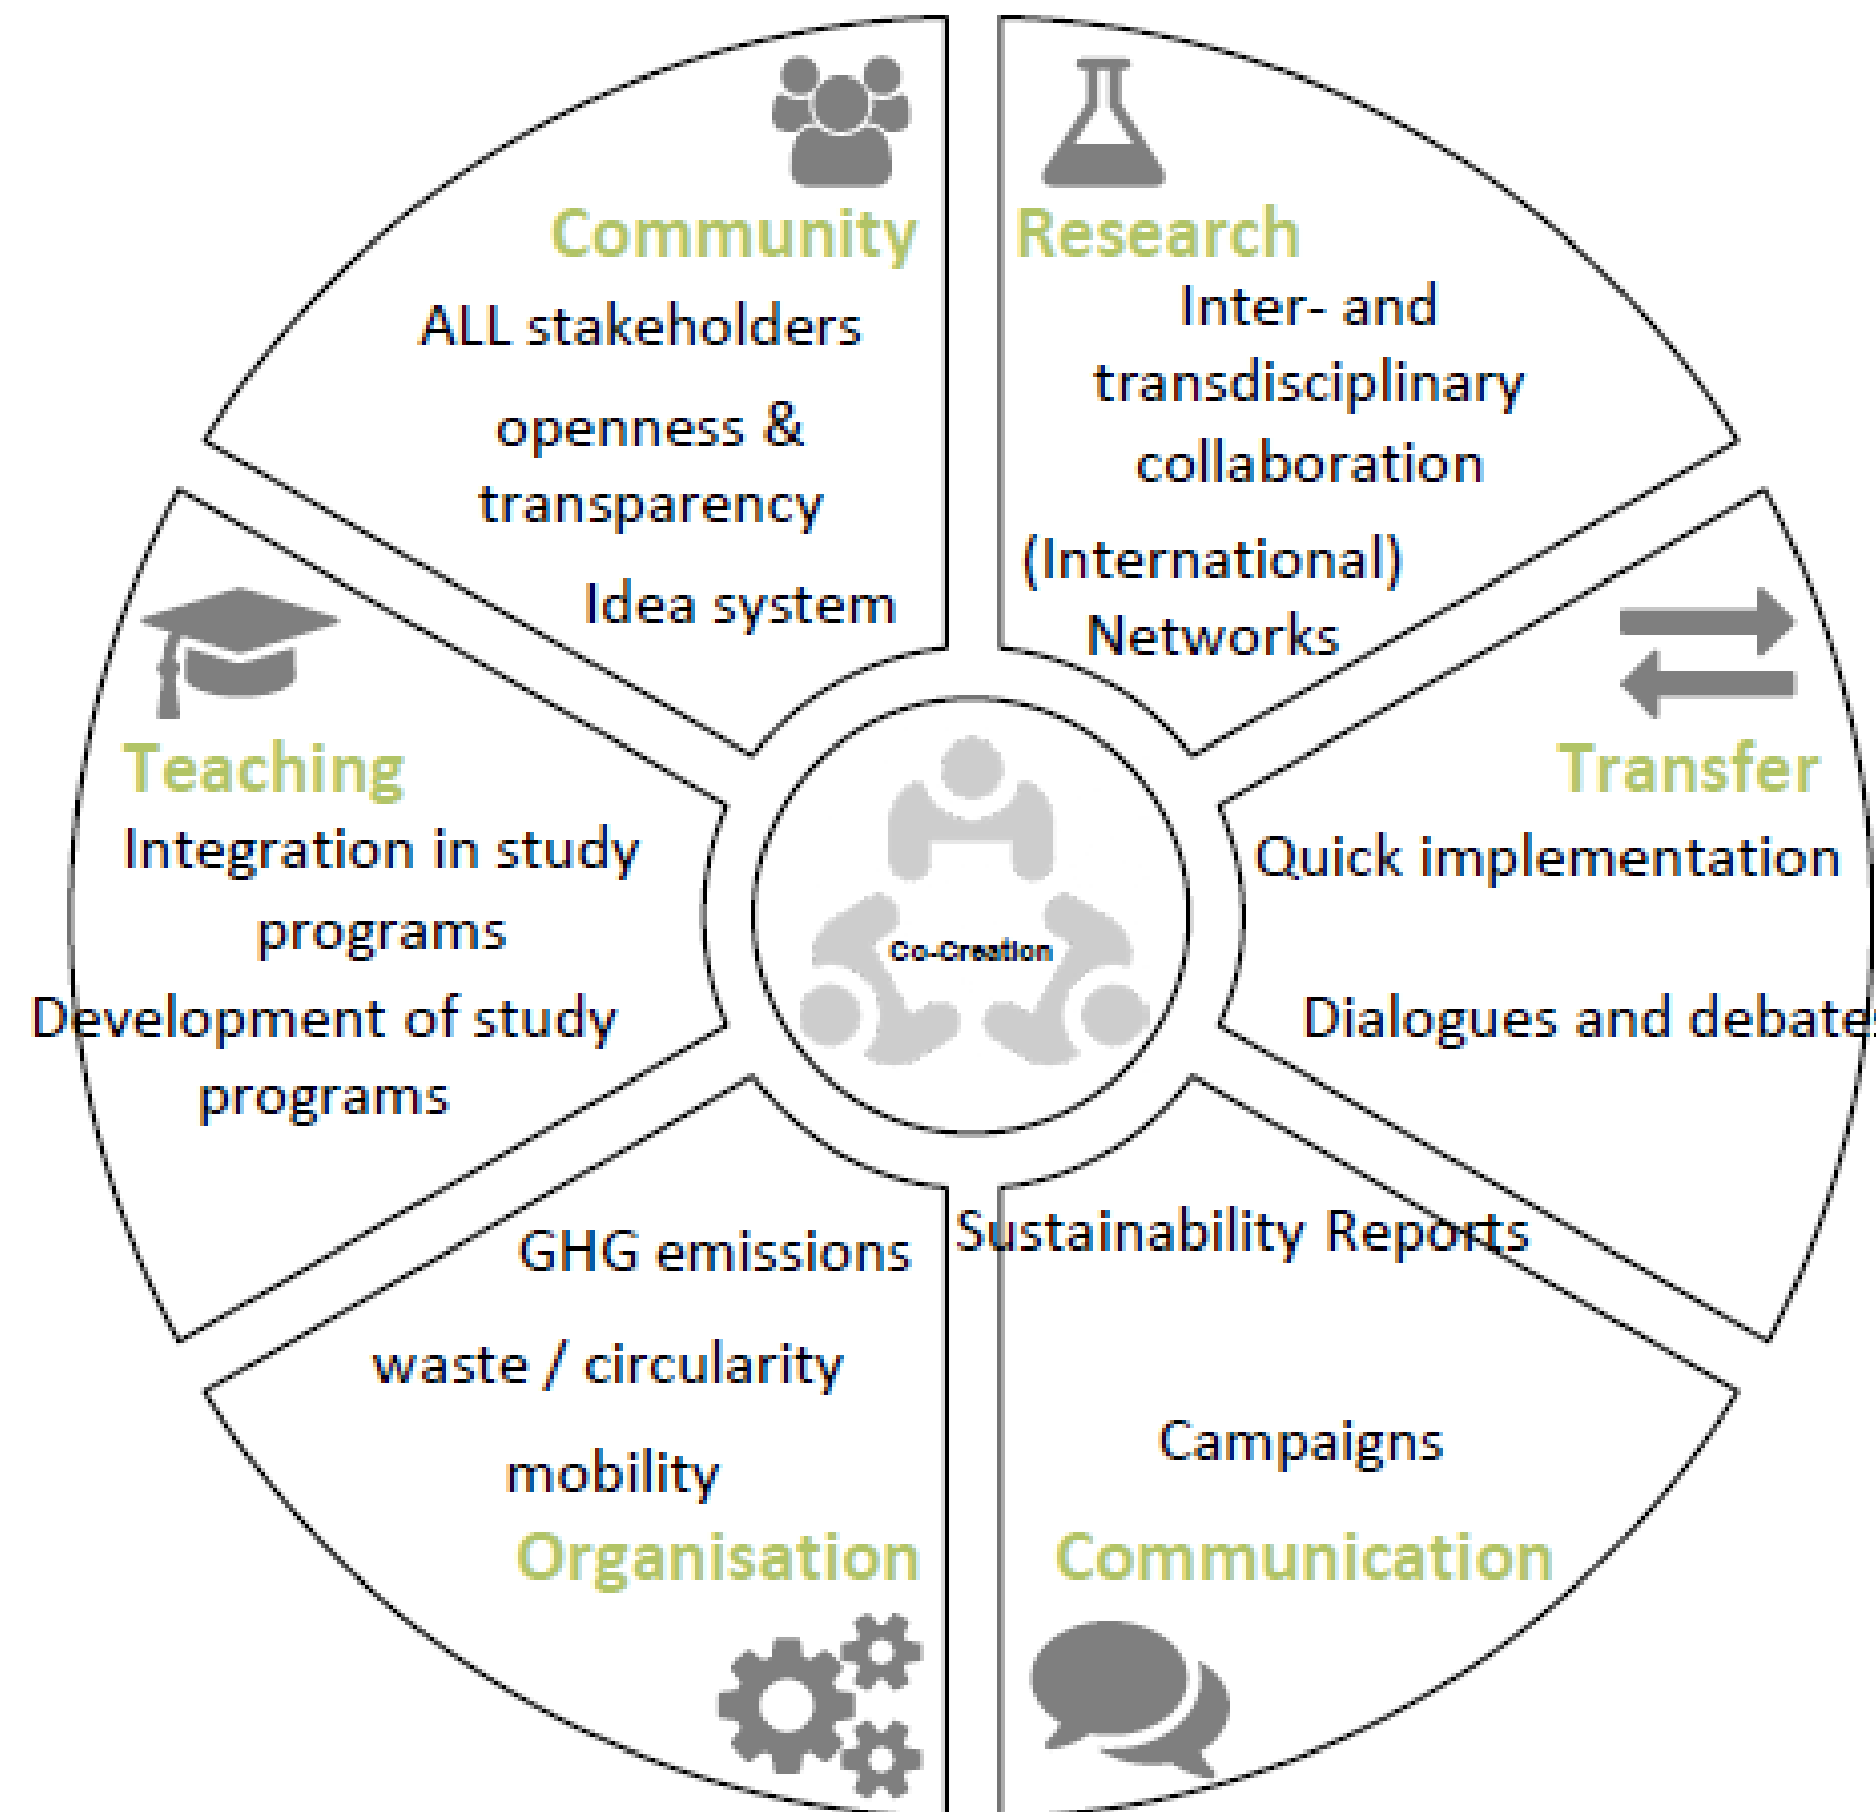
Community
ALL stakeholders
openness & transparency
Idea system

Research
Inter- and transdisciplinary collaboration
(International) Networks

Teaching
Integration in study programs
Development of study programs

Co-Creation

Transfer
Quick implementation
Dialogues and debate

GHG emissions
waste / circularity
mobility
Organisation

Sustainability Reports
Campaigns
Communication